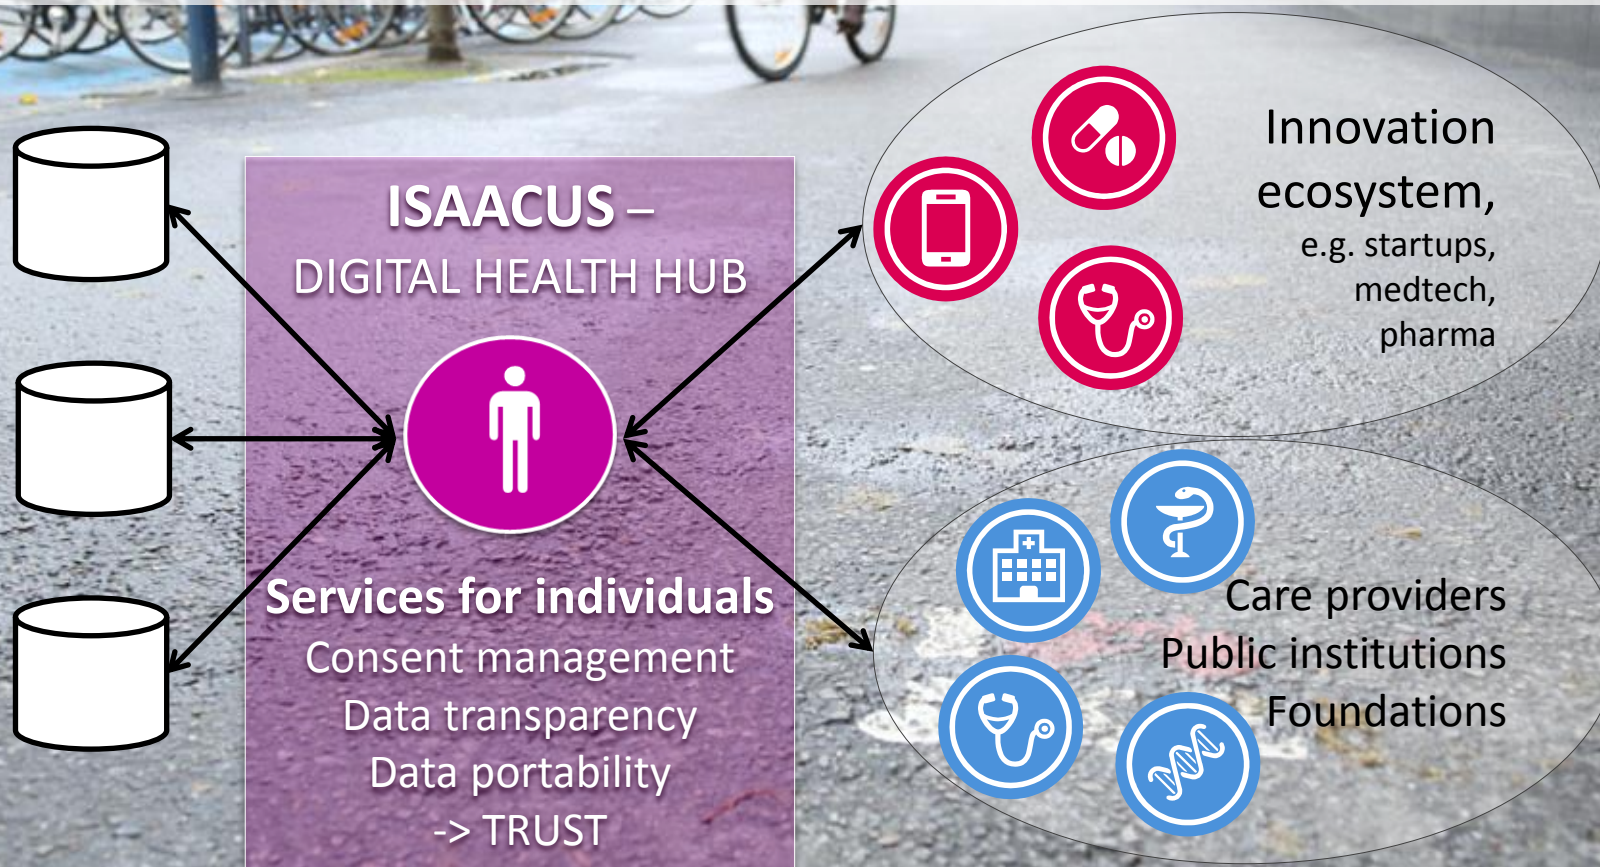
ISAACUS –
DIGITAL HEALTH HUB

Services for individuals
Consent management
Data transparency
Data portability
-> TRUST

Innovation ecosystem,
e.g. startups,
medtech,
pharma

Care providers
Public institutions
Foundations